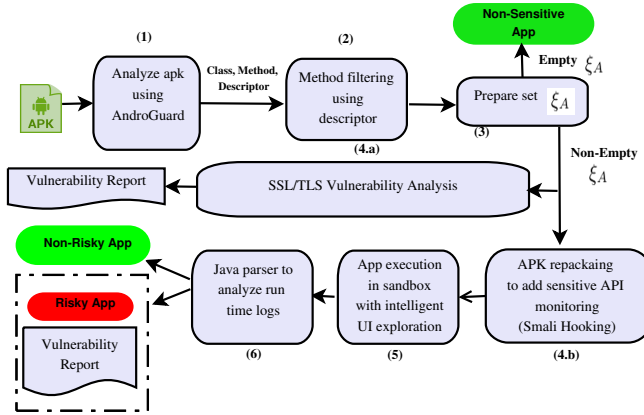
(1)

APK

Analyze apk using AndroGuard

Class, Method, Descriptor

(2)

Method filtering using descriptor

(4.a)

Non-Sensitive App

Empty $\xi_A$

Prepare set $\xi_A$

(3)

Non-Empty $\xi_A$

Vulnerability Report

SSL/TLS Vulnerability Analysis

Non-Risky App

Risky App

Vulnerability Report

Java parser to analyze run time logs

(6)

App execution in sandbox with intelligent UI exploration

(5)

APK repackaing to add sensitive API monitoring (Smali Hooking)

(4.b)